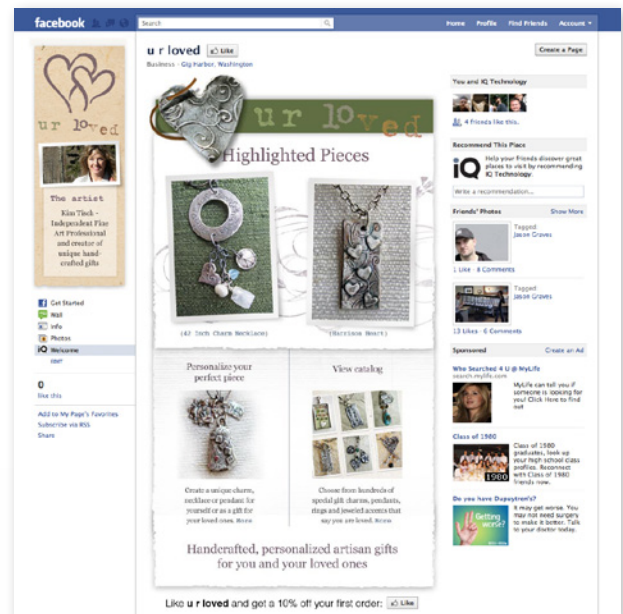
facebook

Search

Home Profile Find Friends Account

u r loved

Like

Business · Gig Harbor, Washington

Create a Page

u r loved

The artist

Kim Tisch - Independent Fine Art Professional and creator of unique handcrafted gifts

Get Started

Wall

Info

Photos

Welcome

more

0

like this

Add to My Page's Favorites

Subscribe via RSS

Share

u r loved

Highlighted Pieces

(42 Inch Charm Necklace)

(Heirloom Heart)

Personalize your perfect piece

Create a unique charm, necklace or pendant for yourself or as a gift for your loved ones. More

View catalog

Choose from hundreds of special gift charms, pendants, rings and jeweled accents that say you are loved. More

Handcrafted, personalized artisan gifts for you and your loved ones

Like u r loved and get a 10% off your first order: Like

You and IQ Technology

4 friends like this.

Recommend This Place

Help your friends discover great places to visit by recommending IQ Technology.

Write a recommendation...

Friends' Photos

Show More

Tagged

Jason Groves

1 Like · 8 Comments

Tagged

Jason Groves

13 Likes · 6 Comments

Sponsored

Create an Ad

Who Searched 4 U @ MyLife

search.mylife.com

MyLife can tell you if someone is looking for you! Click Here to find out

Class of 1980

Class of 1980 graduates, look at your high school class profiles. Reconnect with Class of 1980 friends now.

Do you have Dupuytren's?

It may get worse. You may not need surgery to make it better. Talk to your doctor today.

Getting worse?